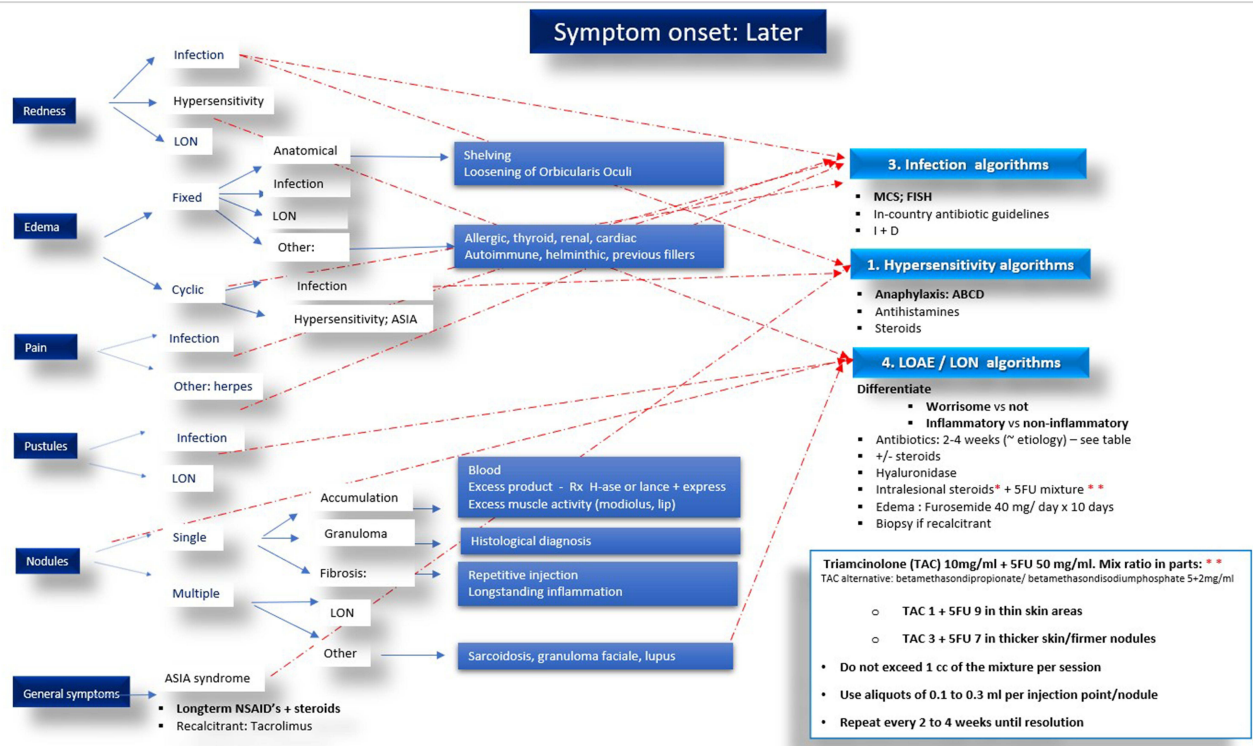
Symptom onset: Later

Redness
Infection
Hypersensitivity
LON

Edema
Fixed
Anatomical
Infection
LON
Other:
Cyclic
Infection
Hypersensitivity; ASIA

Shelving
Loosening of Orbicularis Oculi

Allergic, thyroid, renal, cardiac
Autoimmune, helminthic, previous fillers

Pain
Infection
Other: herpes

Pustules
Infection
LON

Nodules
Single
Accumulation
Granuloma
Fibrosis:
Multiple
LON
Other

Blood
Excess product - Rx H-ase or lance + express
Excess muscle activity (modiolus, lip)

Histological diagnosis

Repetitive injection
Longstanding inflammation

Sarcoidosis, granuloma faciale, lupus

General symptoms
ASIA syndrome
▪ Longterm NSAID's + steroids
▪ Recalcitrant: Tacrolimus

3. Infection algorithms
▪ MCS; FISH
▪ In-country antibiotic guidelines
▪ I + D

1. Hypersensitivity algorithms
▪ Anaphylaxis: ABCD
▪ Antihistamines
▪ Steroids

4. LOAE / LON algorithms
Differentiate
▪ Worrisome vs not
▪ Inflammatory vs non-inflammatory
▪ Antibiotics: 2-4 weeks (~ etiology) – see table
▪ +/- steroids
▪ Hyaluronidase
▪ Intralesional steroids* + 5FU mixture * *
▪ Edema : Furosemide 40 mg/ day x 10 days
▪ Biopsy if recalcitrant

Triamcinolone (TAC) 10mg/ml + 5FU 50 mg/ml. Mix ratio in parts: * *
TAC alternative: betamethasondipropionate/ betamethasondisodiumphosphate 5+2mg/ml
○ TAC 1 + 5FU 9 in thin skin areas
○ TAC 3 + 5FU 7 in thicker skin/firmer nodules
• Do not exceed 1 cc of the mixture per session
• Use aliquots of 0.1 to 0.3 ml per injection point/nodule
• Repeat every 2 to 4 weeks until resolution